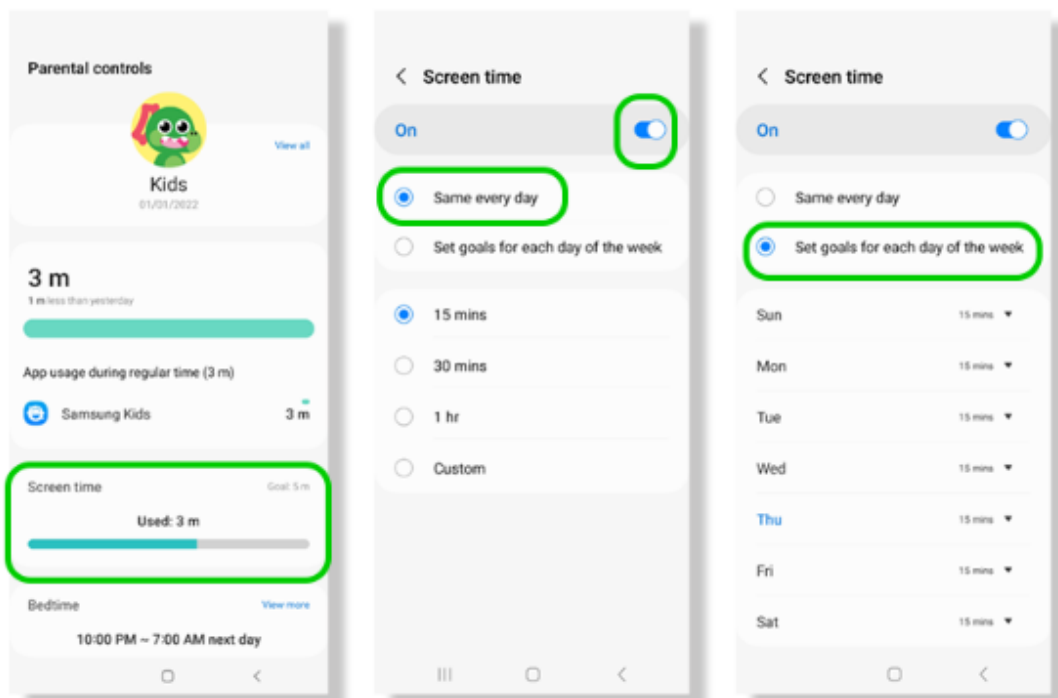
Parental controls

View all

Kids

01/01/2022

3 m

1 m less than yesterday

App usage during regular time (3 m)

Samsung Kids 3 m

Screen time Goal: 5 m

Used: 3 m

Bedtime View more

10:00 PM ~ 7:00 AM next day

Screen time

On

Same every day

Set goals for each day of the week

15 mins

30 mins

1 hr

Custom

Screen time

On

Same every day

Set goals for each day of the week

Sun 15 mins

Mon 15 mins

Tue 15 mins

Wed 15 mins

Thu 15 mins

Fri 15 mins

Sat 15 mins